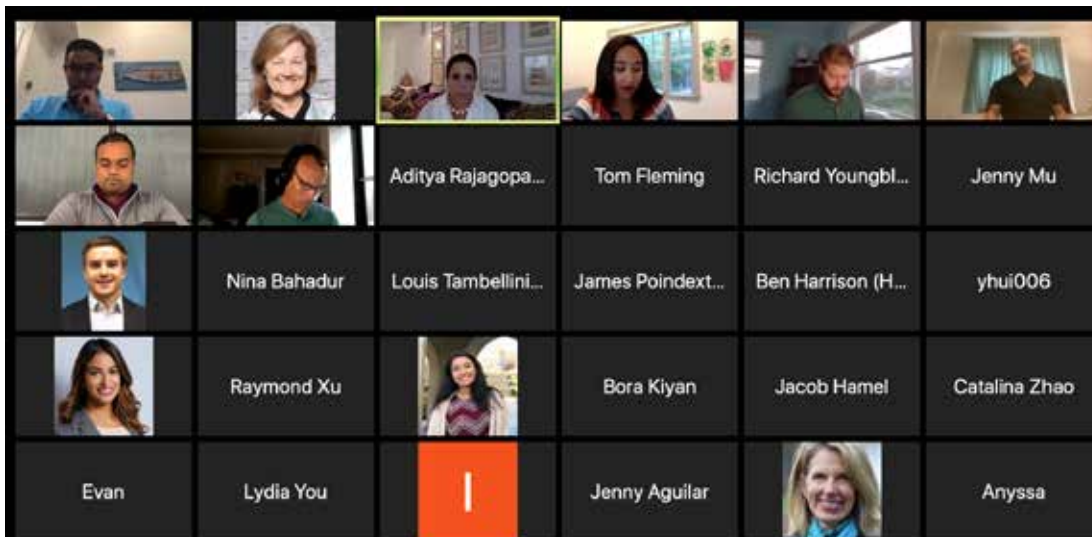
Aditya Rajagopa...

Tom Fleming

Richard Youngbl...

Jenny Mu

Nina Bahadur

Louis Tambellini...

James Poindext...

Ben Harrison (H...

yhui006

Raymond Xu

Bora Kiyan

Jacob Hamel

Catalina Zhao

Evan

Lydia You

I

Jenny Aguilar

Anyssa